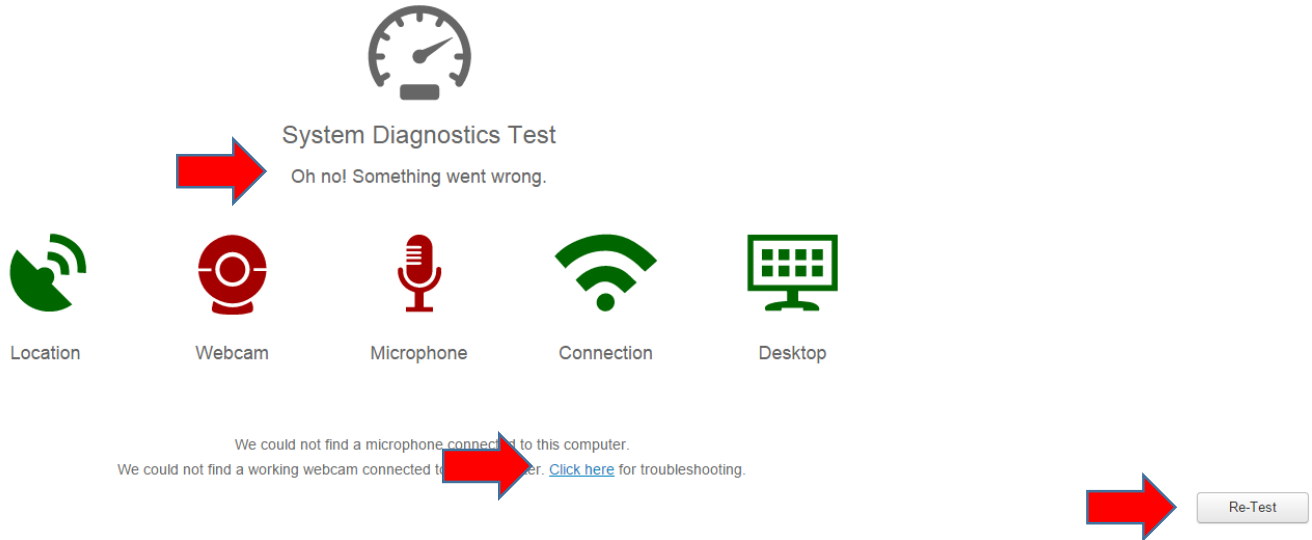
System Diagnostics Test

Oh no! Something went wrong.

Location

Webcam

Microphone

Connection

Desktop

We could not find a microphone connect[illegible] to this computer.

We could not find a working webcam connected t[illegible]er. Click here for troubleshooting.

Re-Test